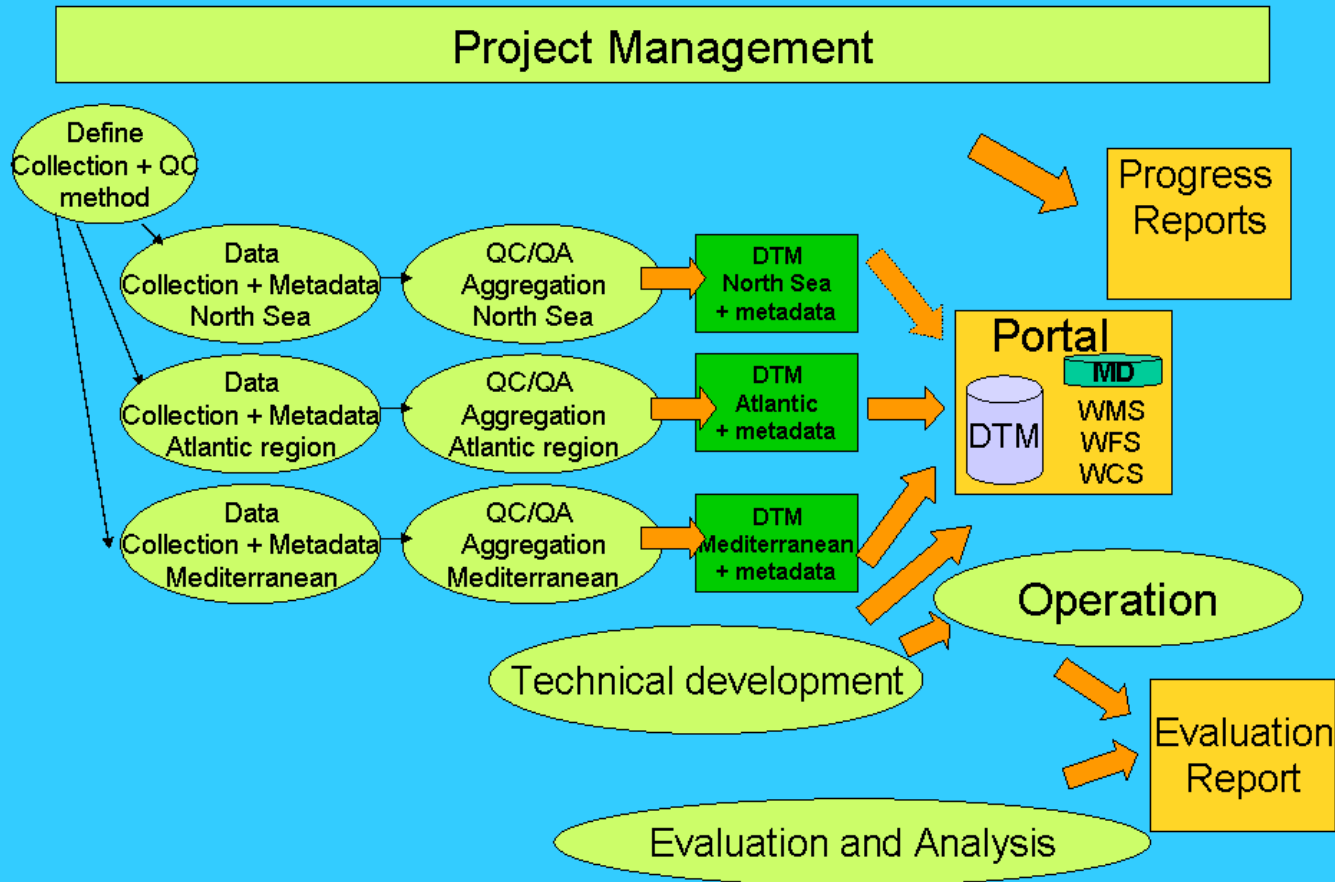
Project Management

Define Collection + QC method

Progress Reports

Data Collection + Metadata North Sea

QC/QA Aggregation North Sea

DTM North Sea + metadata

Portal

MD

Data Collection + Metadata Atlantic region

QC/QA Aggregation Atlantic region

DTM Atlantic + metadata

DTM

WMS
WFS
WCS

Data Collection + Metadata Mediterranean

QC/QA Aggregation Mediterranean

DTM Mediterranean + metadata

Operation

Technical development

Evaluation Report

Evaluation and Analysis